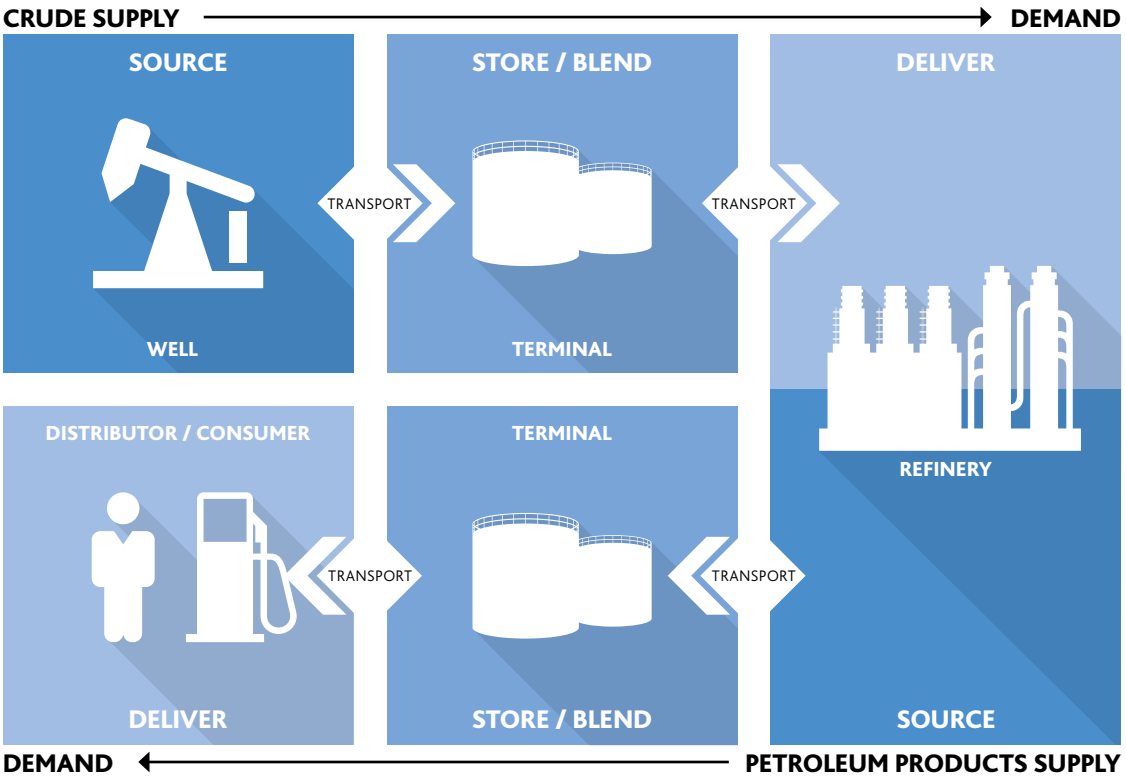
CRUDE SUPPLY DEMAND

SOURCE

WELL

TRANSPORT

STORE / BLEND

TERMINAL

TRANSPORT

DELIVER

REFINERY

SOURCE

DISTRIBUTOR / CONSUMER

DELIVER

TRANSPORT

TERMINAL

STORE / BLEND

TRANSPORT

DEMAND PETROLEUM PRODUCTS SUPPLY